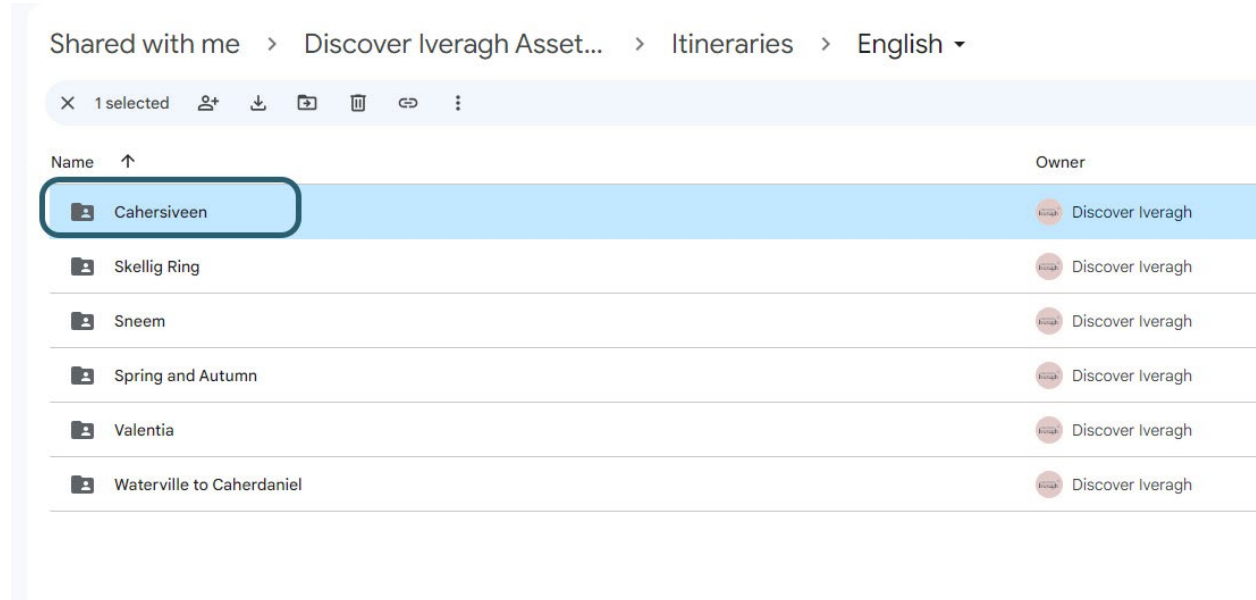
Shared with me > Discover Iveragh Asset... > Itineraries > English

× 1 selected

| Name ↑ | Owner |
|---|---|
| Cahersiveen | Discover Iveragh |
| Skellig Ring | Discover Iveragh |
| Sneem | Discover Iveragh |
| Spring and Autumn | Discover Iveragh |
| Valentia | Discover Iveragh |
| Waterville to Caherdaniel | Discover Iveragh |